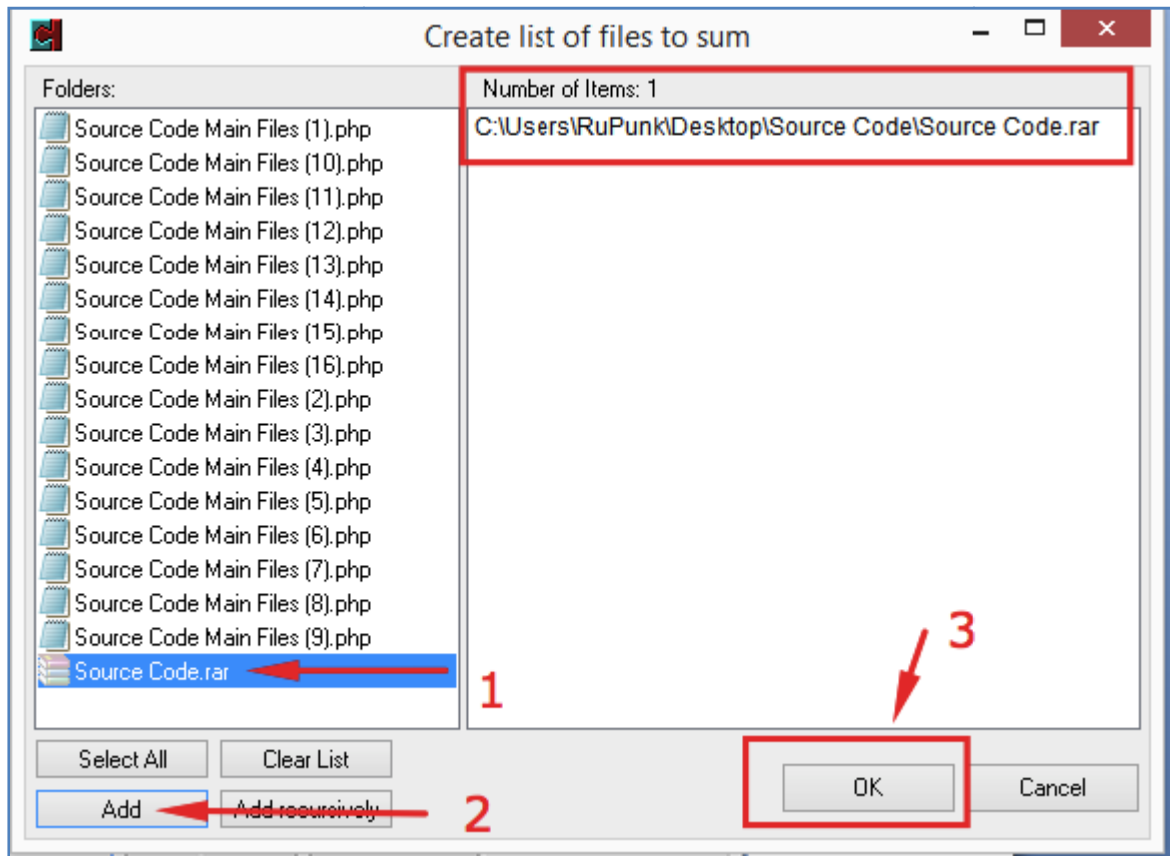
Create list of files to sum

Folders:

Source Code Main Files (1).php
Source Code Main Files (10).php
Source Code Main Files (11).php
Source Code Main Files (12).php
Source Code Main Files (13).php
Source Code Main Files (14).php
Source Code Main Files (15).php
Source Code Main Files (16).php
Source Code Main Files (2).php
Source Code Main Files (3).php
Source Code Main Files (4).php
Source Code Main Files (5).php
Source Code Main Files (6).php
Source Code Main Files (7).php
Source Code Main Files (8).php
Source Code Main Files (9).php
Source Code.rar

1

Number of Items: 1

C:\Users\RuPunk\Desktop\Source Code\Source Code.rar

Select All
Clear List
Add
Add recursively

2

3

OK
Cancel